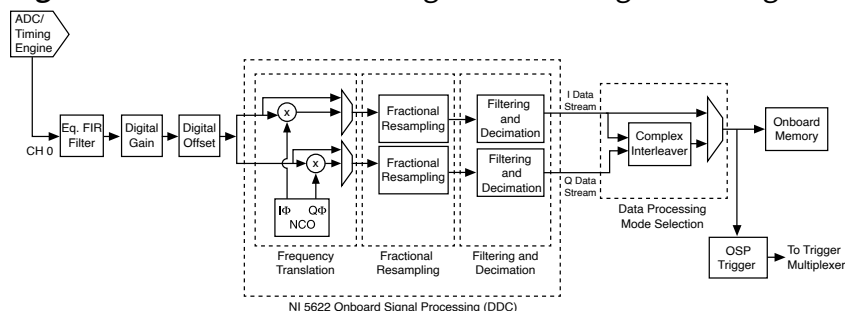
ADC/
Timing
Engine

CH 0

Eq. FIR Filter

Digital Gain

Digital Offset

x

x

IΦ QΦ
NCO

Fractional Resampling

Fractional Resampling

Filtering and Decimation

Filtering and Decimation

I Data Stream

Q Data Stream

Complex Interleaver

Onboard Memory

Frequency Translation

Fractional Resampling

Filtering and Decimation

Data Processing Mode Selection

OSP Trigger

To Trigger Multiplexer

NI 5622 Onboard Signal Processing (DDC)